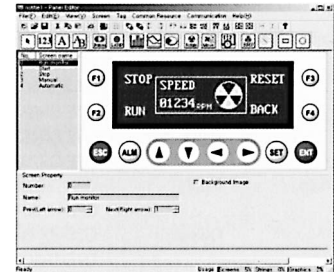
voltlet - Panel Editor
File(F) Edit(E) View(V) Screen Tag Common Resource Communication Help(H)

No. Screen
1 Run monitor
2 Run
3 Stop
4 Manual
5 Automatic

F1
F2
STOP
RUN
SPEED
01234 RPM
RESET
BACK
F3
F4
ESC
ALM
SET
ENT

Screen Property
Number: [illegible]
Name: Run monitor
Prev(Left arrow): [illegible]
Next(Right arrow): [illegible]
Background Image

Ready
Usage Screens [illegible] Strings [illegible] Graphics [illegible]